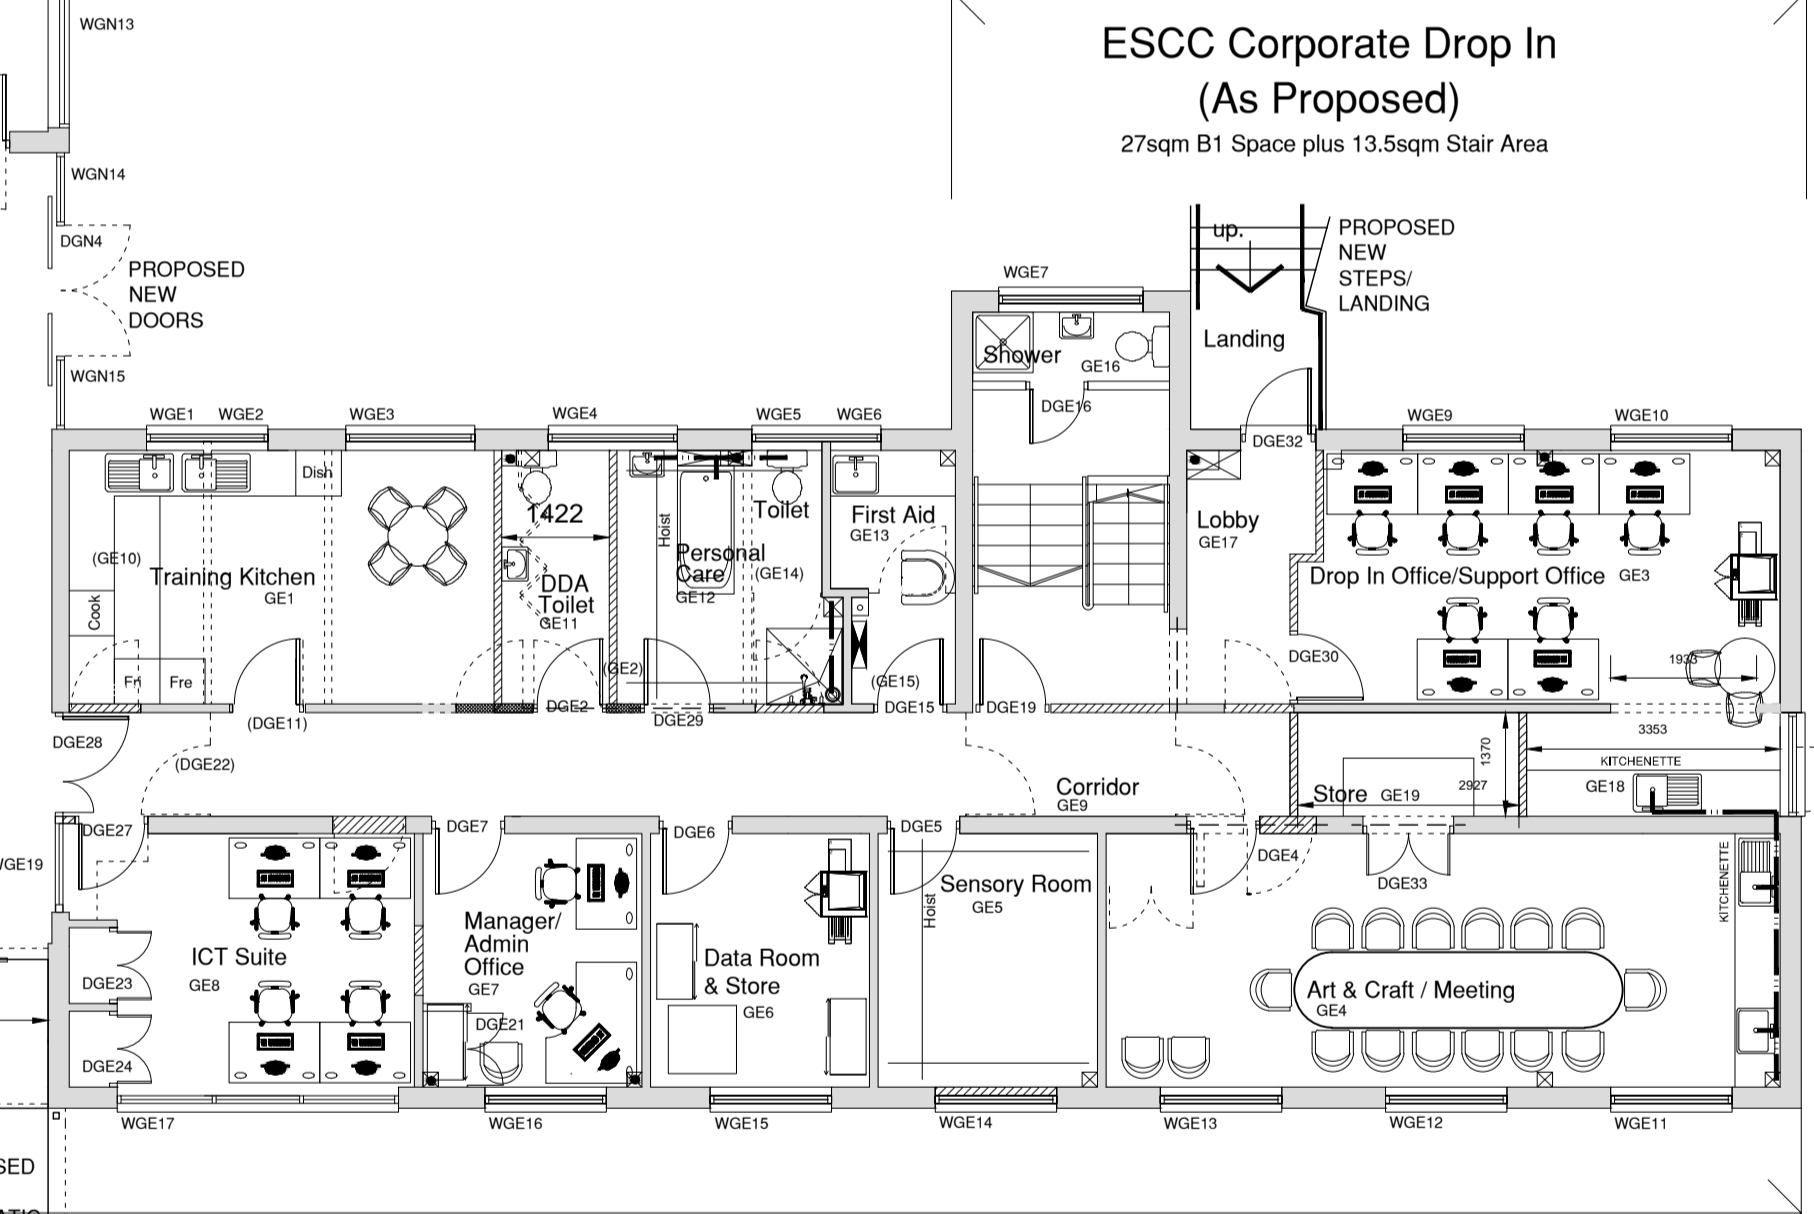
ESCC Corporate Drop In
(As Proposed)
27sqm B1 Space plus 13.5sqm Stair Area

WGN13
WGN14
DGN4
PROPOSED NEW DOORS
WGN15

up.
PROPOSED NEW STEPS/ LANDING
WGE7
Shower
GE16
DGE16
Landing

WGE1 WGE2 WGE3 WGE4 WGE5 WGE6
DGE32
WGE9 WGE10

Dish
1422
Hoist
Toilet
First Aid
GE13
Lobby
GE17
(GE10)
Training Kitchen
GE1
Personal Care
GE12
(GE14)
DDA Toilet
GE11
Drop In Office/Support Office
GE3
Cook
Fri
Fre
(GE2)
(GE15)
DGE30
1933
(DGE11)
DGE2
DGE29
DGE15
DGE19
3353
DGE28
(DGE22)
1370
KITCHENETTE
Corridor
GE9
2927
GE18
Store
GE19
DGE27
DGE7
DGE6
DGE5
DGE4
DGE33
WGE19
Sensory Room
GE5
Hoist
KITCHENETTE
Manager/ Admin Office
GE7
ICT Suite
GE8
Data Room & Store
GE6
DGE23
Art & Craft / Meeting
GE4
DGE21
DGE24
WGE17 WGE16 WGE15 WGE14 WGE13 WGE12 WGE11
SED